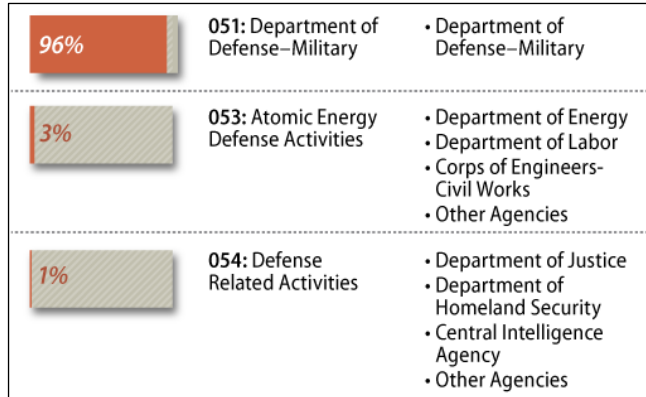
| | | |
|---|---|---|
| 96% | 051: Department of Defense–Military | • Department of Defense–Military |
| 3% | 053: Atomic Energy Defense Activities | • Department of Energy<br>• Department of Labor<br>• Corps of Engineers-Civil Works<br>• Other Agencies |
| 1% | 054: Defense Related Activities | • Department of Justice<br>• Department of Homeland Security<br>• Central Intelligence Agency<br>• Other Agencies |